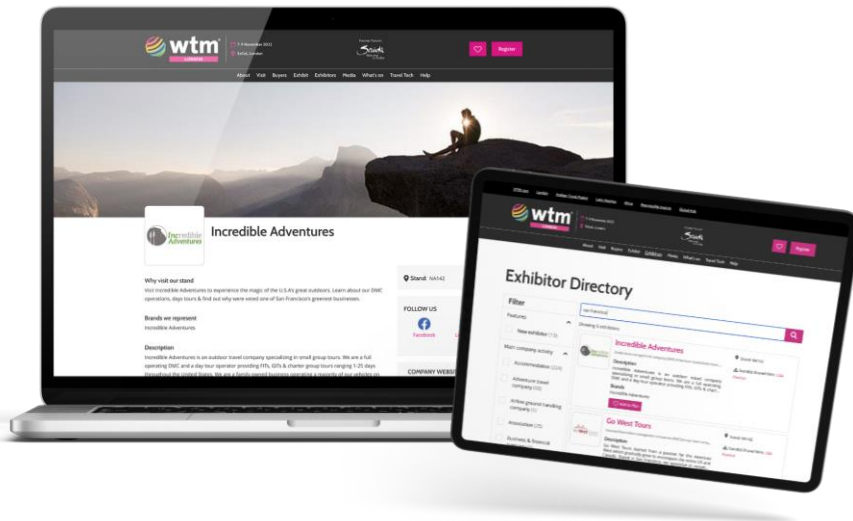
wtm LONDON

7-9 November 2022

ExCeL London

Register

About Visit Buyers Exhibit Exhibitors Media What's on Travel Tech Help

Incredible Adventures

Incredible Adventures

Why visit our stand

Visit Incredible Adventures to experience the magic of the U.S.A's great outdoors. Learn about our DMC operations, days tours & find out why we're voted one of San Francisco's greenest businesses.

Brands we represent

Incredible Adventures

Description

Incredible Adventures is an outdoor travel company specializing in small group tours. We are a full operating DMC and a day tour operator providing FITs, GITs & charter group tours ranging 1-35 days throughout the United States. We are a family-owned business operating a majority of our vehicles on

Stand: NA142

FOLLOW US

Facebook

COMPANY WEBSITE

wtm LONDON

Register

About Visit Buyers Exhibit Exhibitors Media What's on Travel Tech Help

Exhibitor Directory

Filter

Features

New exhibitor

Main company activity

Accommodation

Adventure travel company

Airline ground handling company

Association

Business & financial

Showing 5 exhibitors

Incredible Adventures

Description

Brands

Incredible Adventures

Go West Tours

Description